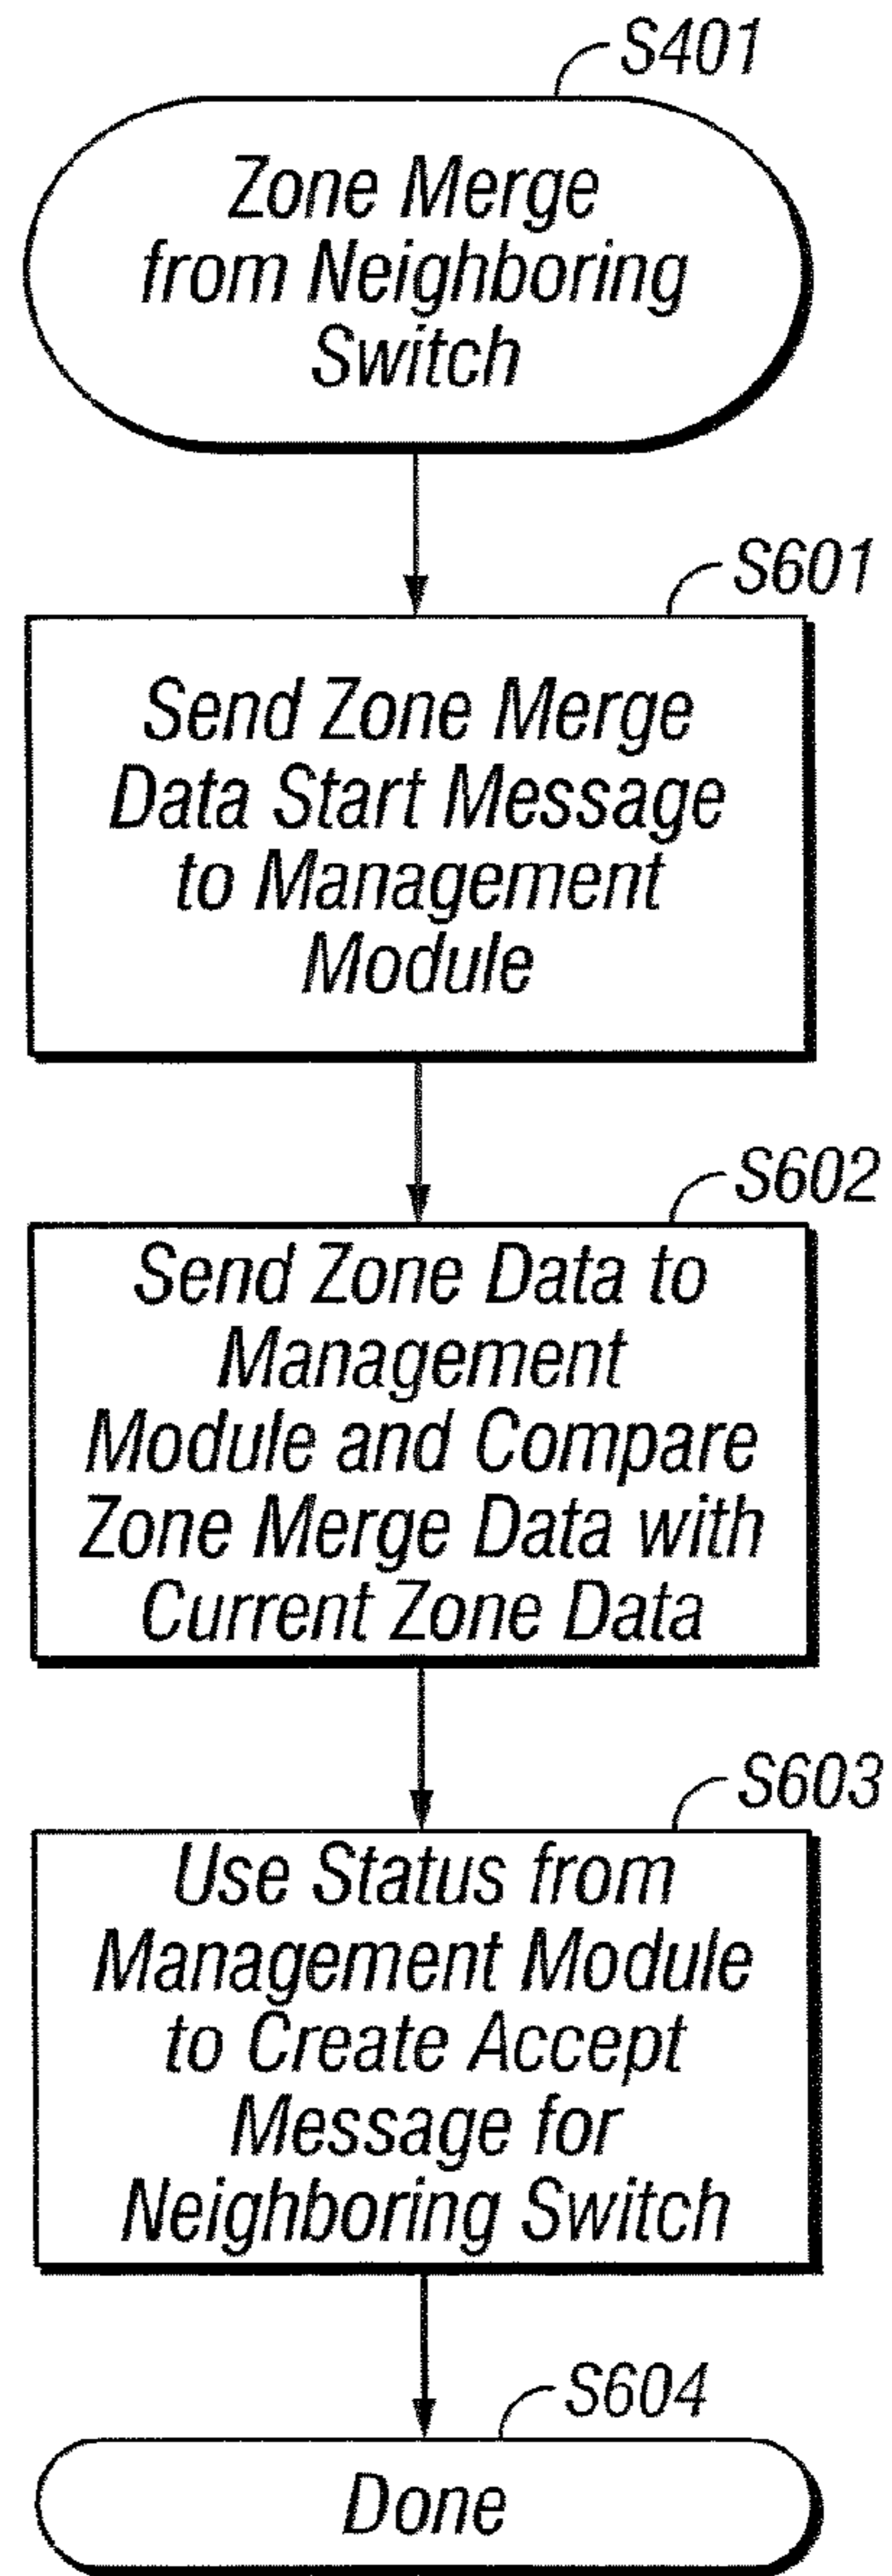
S401

Zone Merge from Neighboring Switch

S601

Send Zone Merge Data Start Message to Management Module

S602

Send Zone Data to Management Module and Compare Zone Merge Data with Current Zone Data

S603

Use Status from Management Module to Create Accept Message for Neighboring Switch

S604

Done